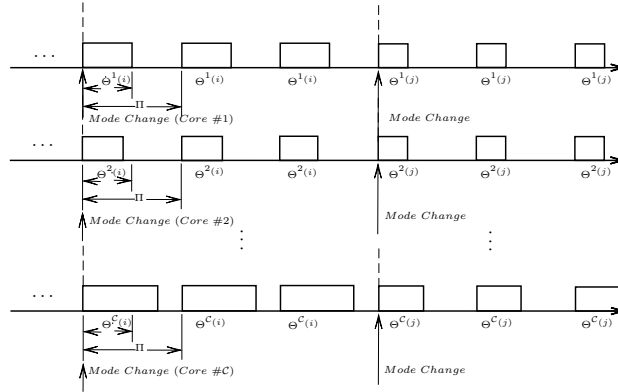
...

$\Theta^{1}(i)$ $\Theta^{1}(i)$ $\Theta^{1}(i)$ $\Theta^{1}(j)$ $\Theta^{1}(j)$ $\Theta^{1}(j)$

$\Pi$

Mode Change (Core #1)

Mode Change

...

$\Theta^{2}(i)$ $\Theta^{2}(i)$ $\Theta^{2}(i)$ $\Theta^{2}(j)$ $\Theta^{2}(j)$ $\Theta^{2}(j)$

$\Pi$

Mode Change (Core #2)

Mode Change

...

$\Theta^{\mathcal{C}}(i)$ $\Theta^{\mathcal{C}}(i)$ $\Theta^{\mathcal{C}}(i)$ $\Theta^{\mathcal{C}}(j)$ $\Theta^{\mathcal{C}}(j)$ $\Theta^{\mathcal{C}}(j)$

$\Pi$

Mode Change (Core #$\mathcal{C}$)

Mode Change